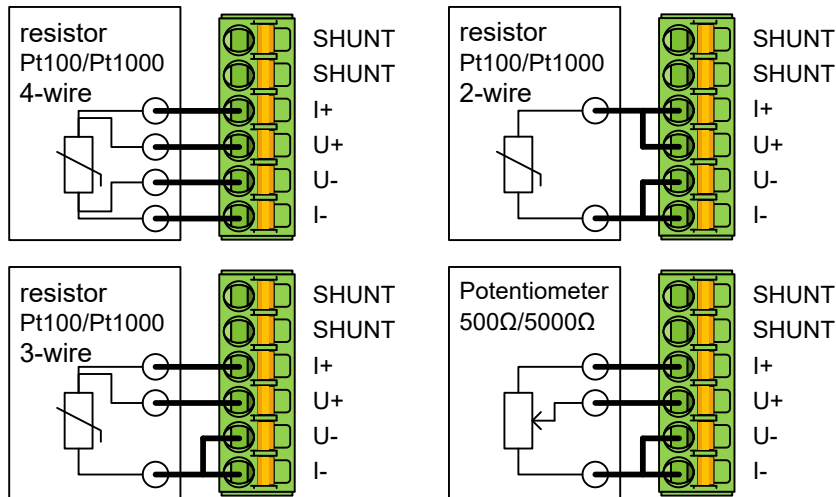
resistor
Pt100/Pt1000
4-wire

SHUNT
SHUNT
I+
U+
U-
I-

resistor
Pt100/Pt1000
2-wire

SHUNT
SHUNT
I+
U+
U-
I-

resistor
Pt100/Pt1000
3-wire

SHUNT
SHUNT
I+
U+
U-
I-

Potentiometer
500Ω/5000Ω

SHUNT
SHUNT
I+
U+
U-
I-